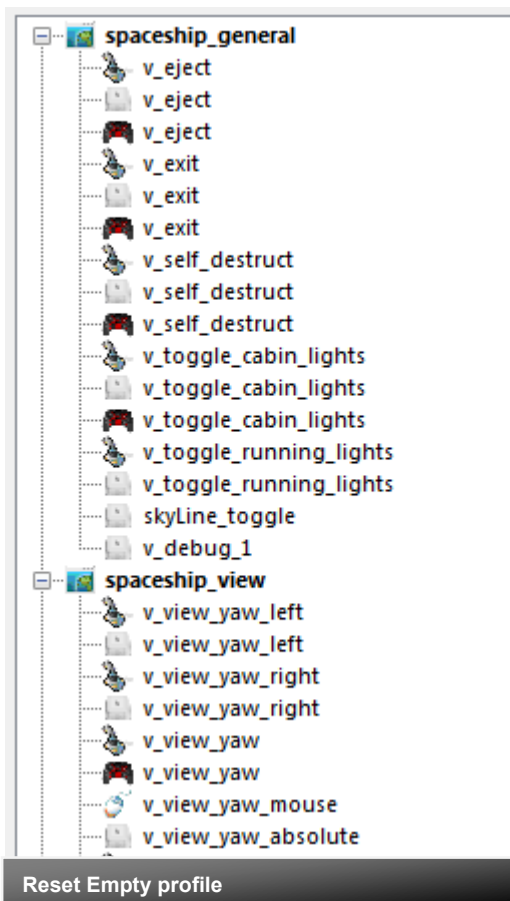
spaceship_general
v_eject
v_eject
v_eject
v_exit
v_exit
v_exit
v_self_destruct
v_self_destruct
v_self_destruct
v_toggle_cabin_lights
v_toggle_cabin_lights
v_toggle_cabin_lights
v_toggle_running_lights
v_toggle_running_lights
skyLine_toggle
v_debug_1
spaceship_view
v_view_yaw_left
v_view_yaw_left
v_view_yaw_right
v_view_yaw_right
v_view_yaw
v_view_yaw
v_view_yaw_mouse
v_view_yaw_absolute

Reset Empty profile